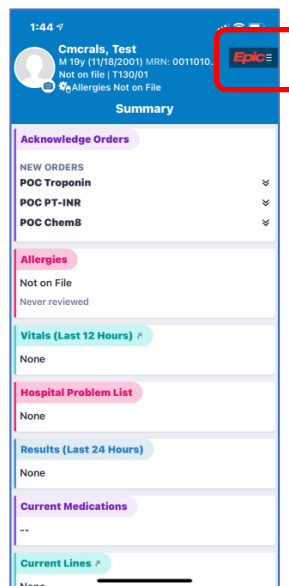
1:44

Cmcrals, Test
M 19y (11/18/2001) MRN: 0011010...
Not on file | T130/01
Allergies Not on File

Epic

Summary

Acknowledge Orders

NEW ORDERS
POC Troponin
POC PT-INR
POC Chem8

Allergies

Not on File
Never reviewed

Vitals (Last 12 Hours)

None

Hospital Problem List

None

Results (Last 24 Hours)

None

Current Medications

--

Current Lines

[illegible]